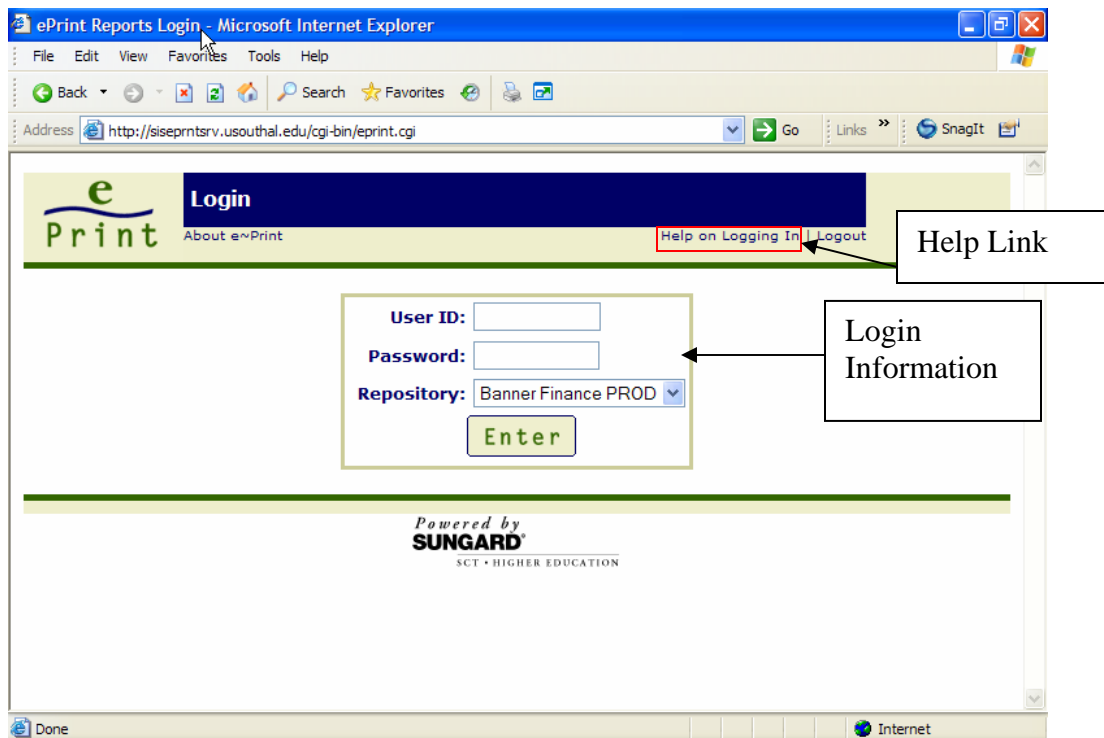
ePrint Reports Login - Microsoft Internet Explorer

File Edit View Favorites Tools Help

Back Search Favorites

Address http://siseprntsrv.usouthal.edu/cgi-bin/eprint.cgi Go Links » SnagIt

e Print

Login

About e~Print

Help on Logging In | Logout

Help Link

User ID:

Password:

Repository: Banner Finance PROD

Enter

Login Information

Powered by SUNGARD SCT • HIGHER EDUCATION

Done

Internet